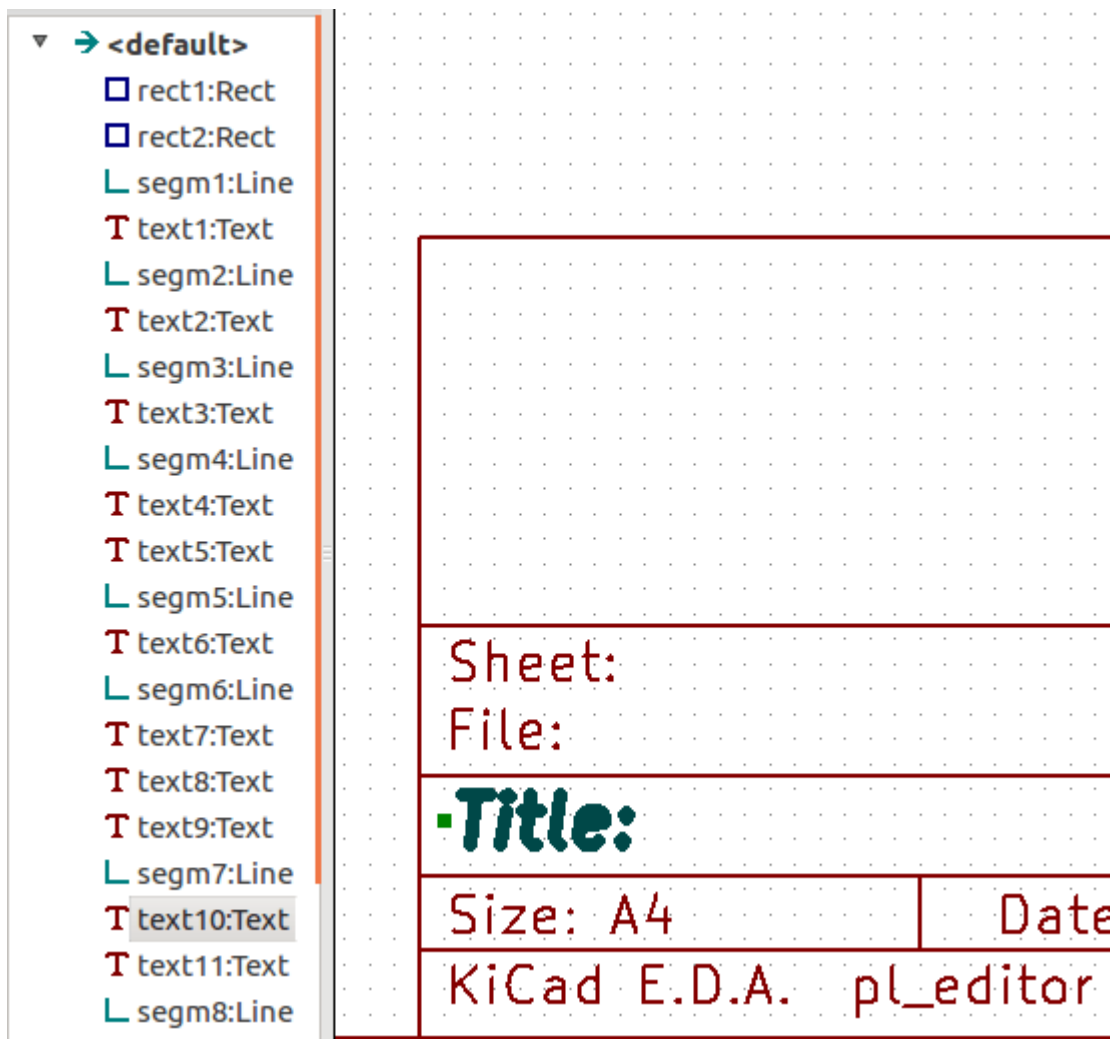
<default>
rect1:Rect
rect2:Rect
segm1:Line
text1:Text
segm2:Line
text2:Text
segm3:Line
text3:Text
segm4:Line
text4:Text
text5:Text
segm5:Line
text6:Text
segm6:Line
text7:Text
text8:Text
text9:Text
segm7:Line
text10:Text
text11:Text
segm8:Line

Sheet:
File:
Title:
Size: A4
Date
KiCad E.D.A. pl_editor